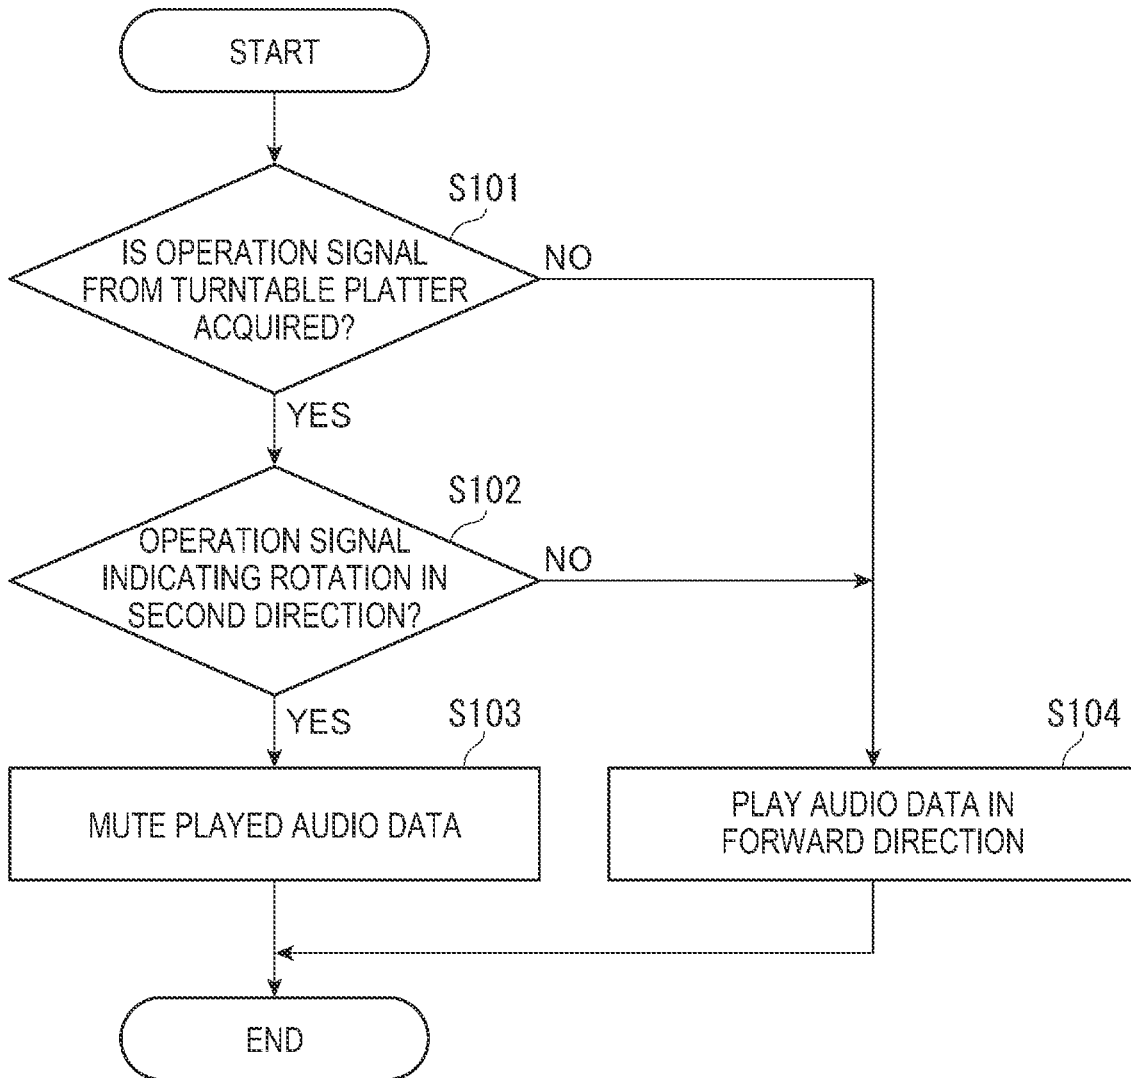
START

S101

IS OPERATION SIGNAL FROM TURNTABLE PLATTER ACQUIRED?

NO

YES

S102

OPERATION SIGNAL INDICATING ROTATION IN SECOND DIRECTION?

NO

YES

S103

MUTE PLAYED AUDIO DATA

S104

PLAY AUDIO DATA IN FORWARD DIRECTION

END